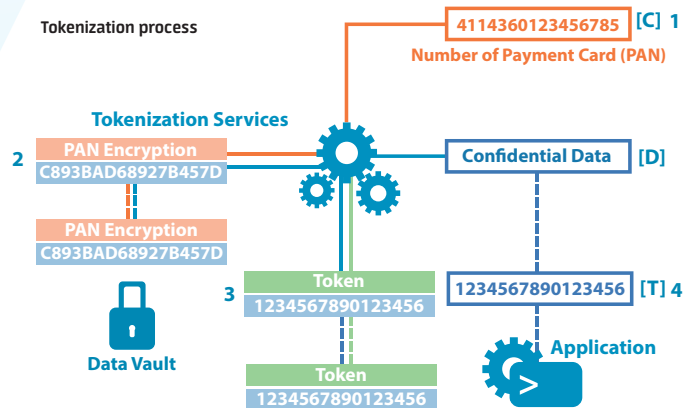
Tokenization process

4114360123456785 [C] 1

Number of Payment Card (PAN)

Tokenization Services

2 PAN Encryption
C893BAD68927B457D

Confidential Data [D]

PAN Encryption
C893BAD68927B457D

3 Token
1234567890123456

1234567890123456 [T] 4

Data Vault

Application

Token
1234567890123456